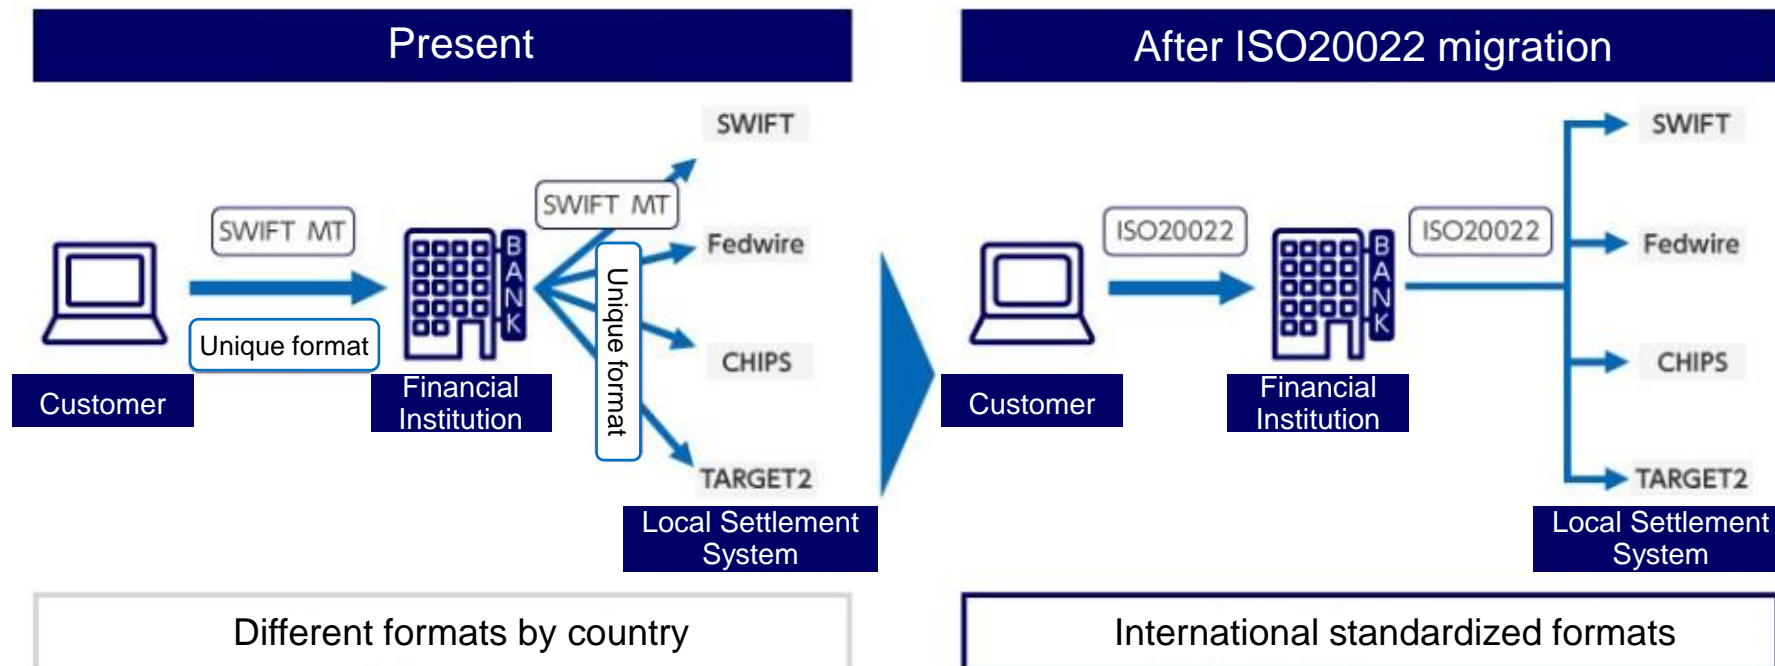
Present

SWIFT MT

Unique format

Customer

BANK

Financial Institution

SWIFT MT

Unique format

SWIFT

Fedwire

CHIPS

TARGET2

Local Settlement System

Different formats by country

After ISO20022 migration

ISO20022

Customer

BANK

Financial Institution

ISO20022

SWIFT

Fedwire

CHIPS

TARGET2

Local Settlement System

International standardized formats